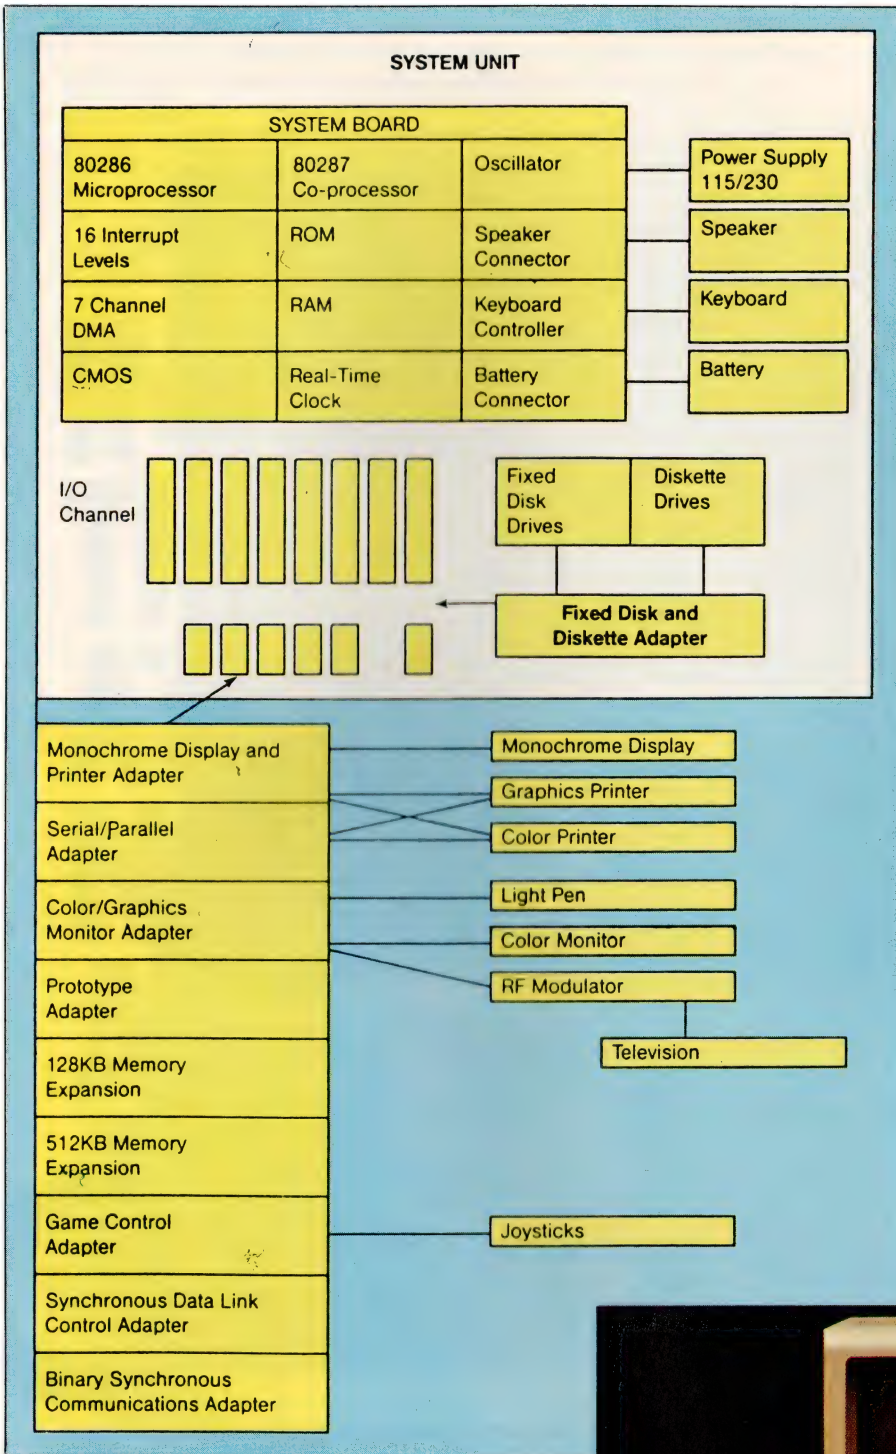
SYSTEM UNIT

| SYSTEM BOARD | | |
|---|---|---|
| 80286 Microprocessor | 80287 Co-processor | Oscillator |
| 16 Interrupt Levels | ROM | Speaker Connector |
| 7 Channel DMA | RAM | Keyboard Controller |
| CMOS | Real-Time Clock | Battery Connector |

Power Supply 115/230

Speaker

Keyboard

Battery

I/O Channel

Fixed Disk Drives

Diskette Drives

Fixed Disk and Diskette Adapter

Monochrome Display and Printer Adapter

Serial/Parallel Adapter

Color/Graphics Monitor Adapter

Prototype Adapter

128KB Memory Expansion

512KB Memory Expansion

Game Control Adapter

Synchronous Data Link Control Adapter

Binary Synchronous Communications Adapter

Monochrome Display

Graphics Printer

Color Printer

Light Pen

Color Monitor

RF Modulator

Television

Joysticks